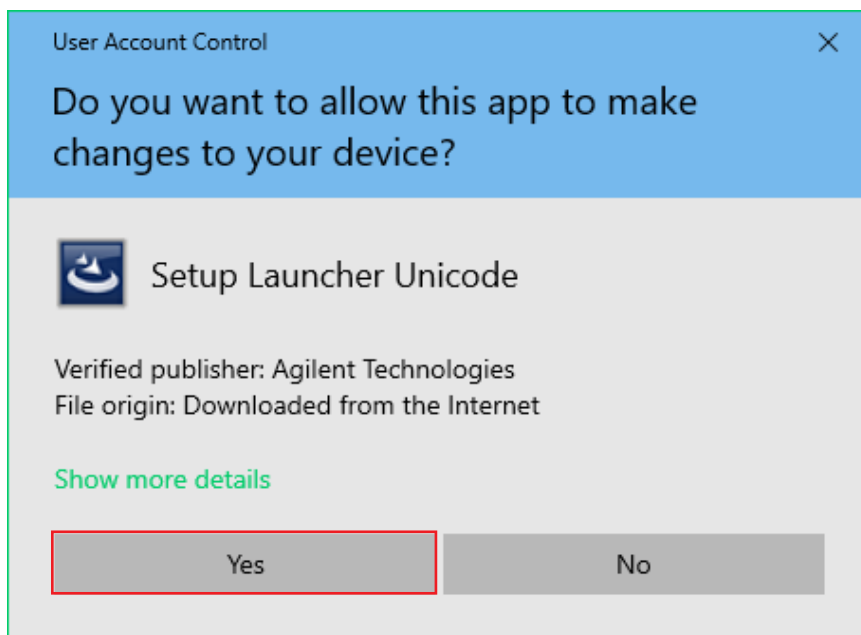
User Account Control

×

Do you want to allow this app to make changes to your device?

Setup Launcher Unicode

Verified publisher: Agilent Technologies
File origin: Downloaded from the Internet

Show more details

Yes

No